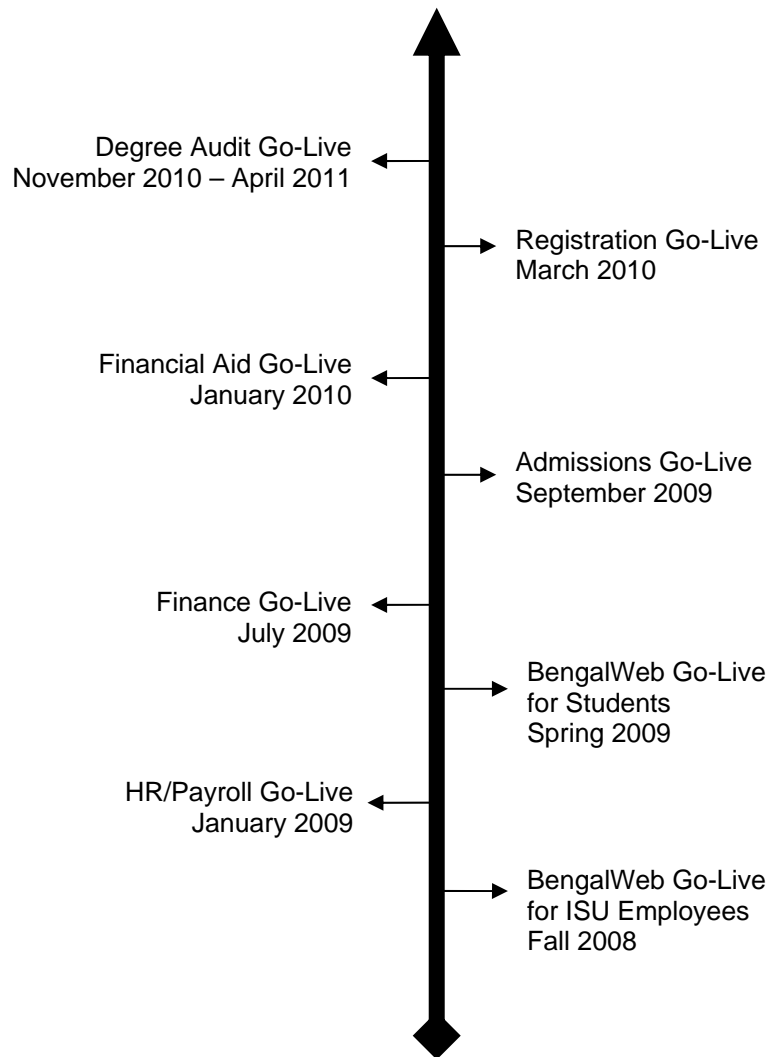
Degree Audit Go-Live
November 2010 – April 2011

Registration Go-Live
March 2010

Financial Aid Go-Live
January 2010

Admissions Go-Live
September 2009

Finance Go-Live
July 2009

BengalWeb Go-Live
for Students
Spring 2009

HR/Payroll Go-Live
January 2009

BengalWeb Go-Live
for ISU Employees
Fall 2008